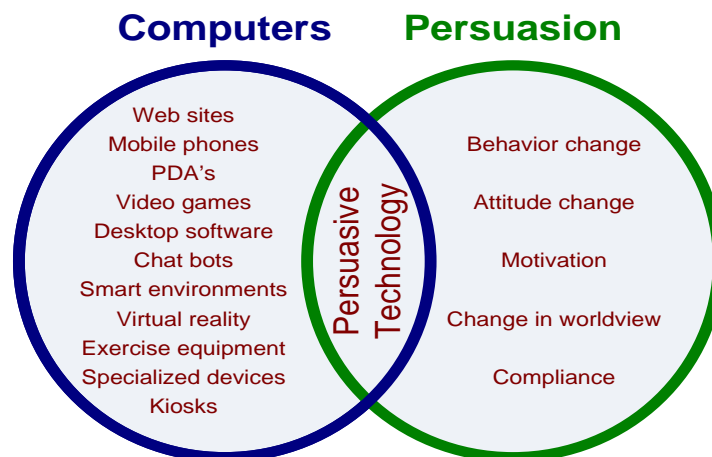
Computers

Persuasion

Web sites
Mobile phones
PDA's
Video games
Desktop software
Chat bots
Smart environments
Virtual reality
Exercise equipment
Specialized devices
Kiosks

Persuasive Technology

Behavior change
Attitude change
Motivation
Change in worldview
Compliance